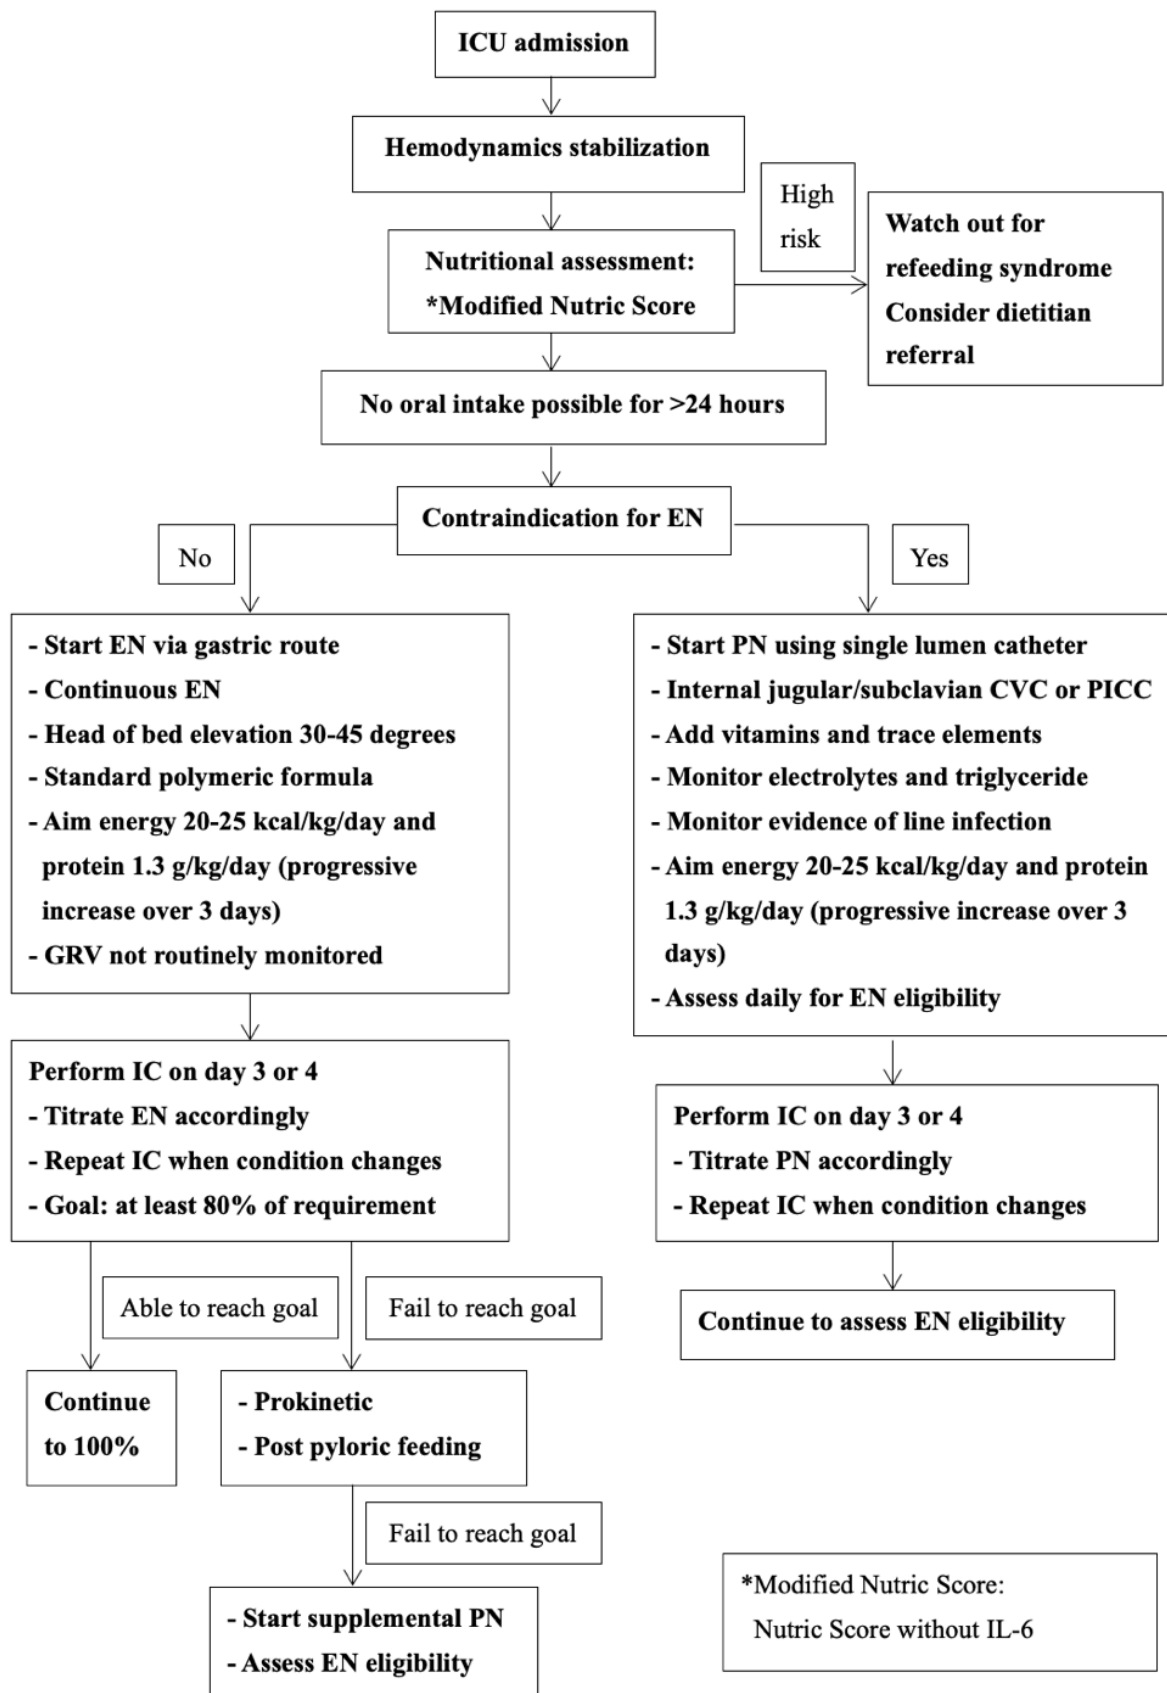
ICU admission

Hemodynamics stabilization

High risk

Nutritional assessment:
*Modified Nutric Score

Watch out for refeeding syndrome
Consider dietitian referral

No oral intake possible for >24 hours

Contraindication for EN

No

Yes

- Start EN via gastric route
- Continuous EN
- Head of bed elevation 30-45 degrees
- Standard polymeric formula
- Aim energy 20-25 kcal/kg/day and protein 1.3 g/kg/day (progressive increase over 3 days)
- GRV not routinely monitored

- Start PN using single lumen catheter
- Internal jugular/subclavian CVC or PICC
- Add vitamins and trace elements
- Monitor electrolytes and triglyceride
- Monitor evidence of line infection
- Aim energy 20-25 kcal/kg/day and protein 1.3 g/kg/day (progressive increase over 3 days)
- Assess daily for EN eligibility

Perform IC on day 3 or 4
- Titrate EN accordingly
- Repeat IC when condition changes
- Goal: at least 80% of requirement

Perform IC on day 3 or 4
- Titrate PN accordingly
- Repeat IC when condition changes

Able to reach goal

Fail to reach goal

Continue to assess EN eligibility

Continue to 100%

- Prokinetic
- Post pyloric feeding

Fail to reach goal

- Start supplemental PN
- Assess EN eligibility

*Modified Nutric Score:
Nutric Score without IL-6